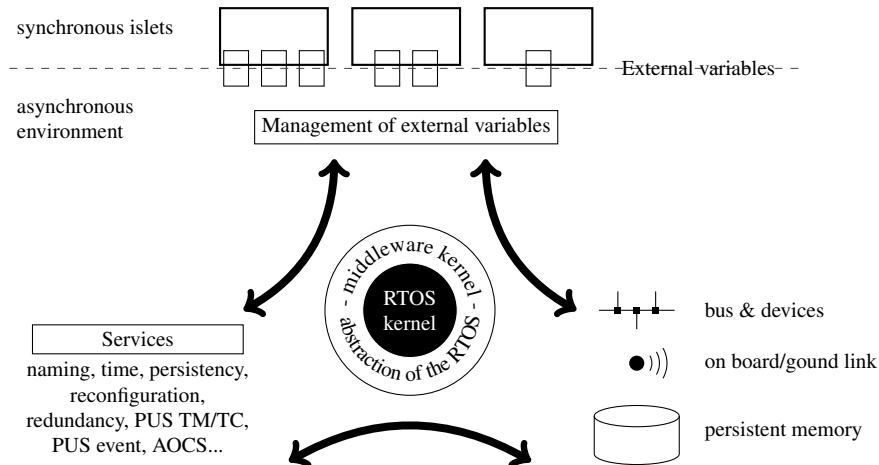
synchronous islets

External variables

asynchronous environment

Management of external variables

- middleware kernel -

RTOS kernel

abstraction of the RTOS

Services

naming, time, persistency, reconfiguration, redundancy, PUS TM/TC, PUS event, AOCS...

bus & devices

on board/gound link

persistent memory